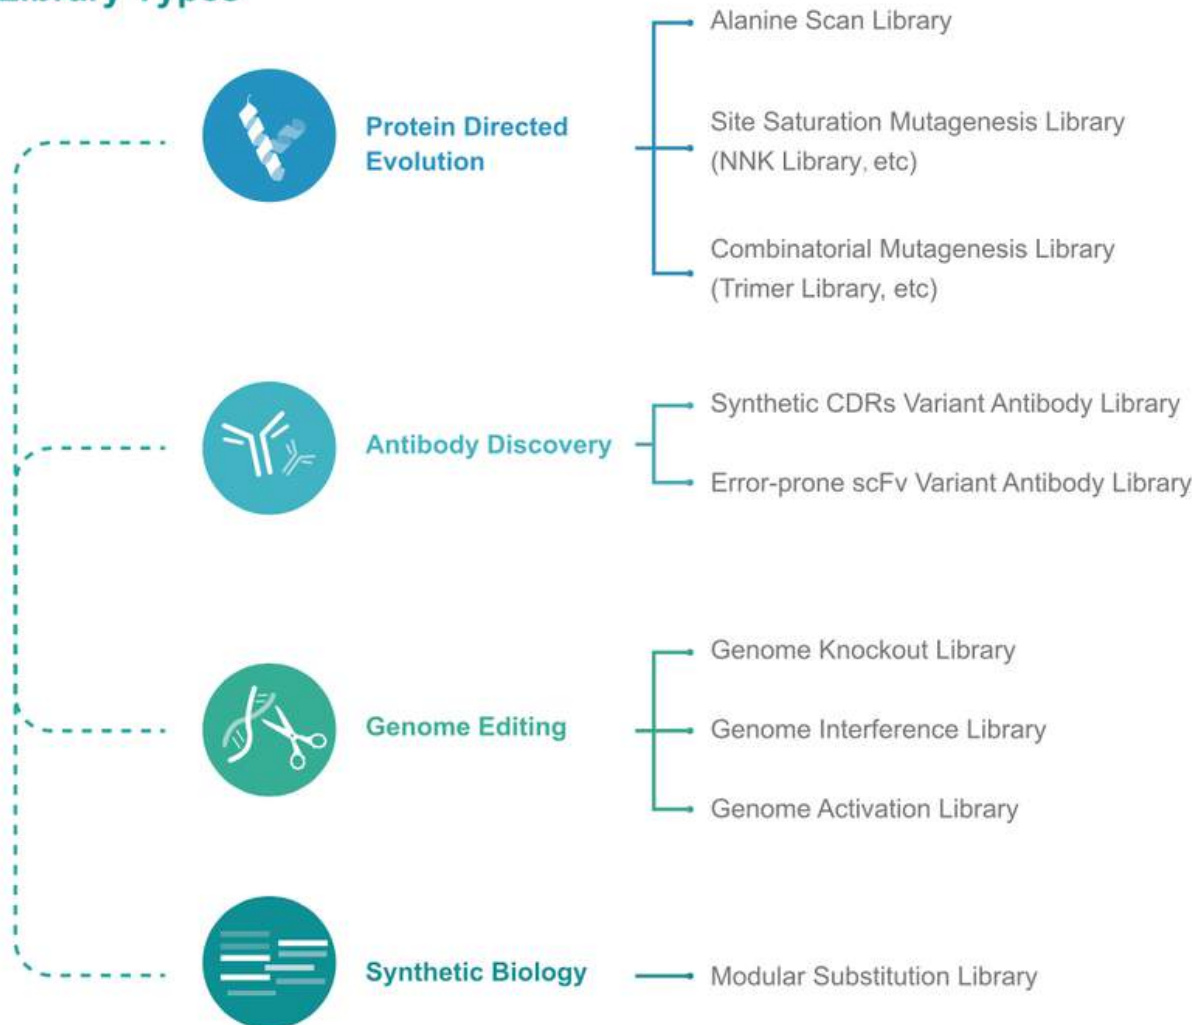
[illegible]

Protein Directed Evolution

Alanine Scan Library

Site Saturation Mutagenesis Library (NNK Library, etc)

Combinatorial Mutagenesis Library (Trimer Library, etc)

Antibody Discovery

Synthetic CDRs Variant Antibody Library

Error-prone scFv Variant Antibody Library

Genome Editing

Genome Knockout Library

Genome Interference Library

Genome Activation Library

Synthetic Biology

Modular Substitution Library